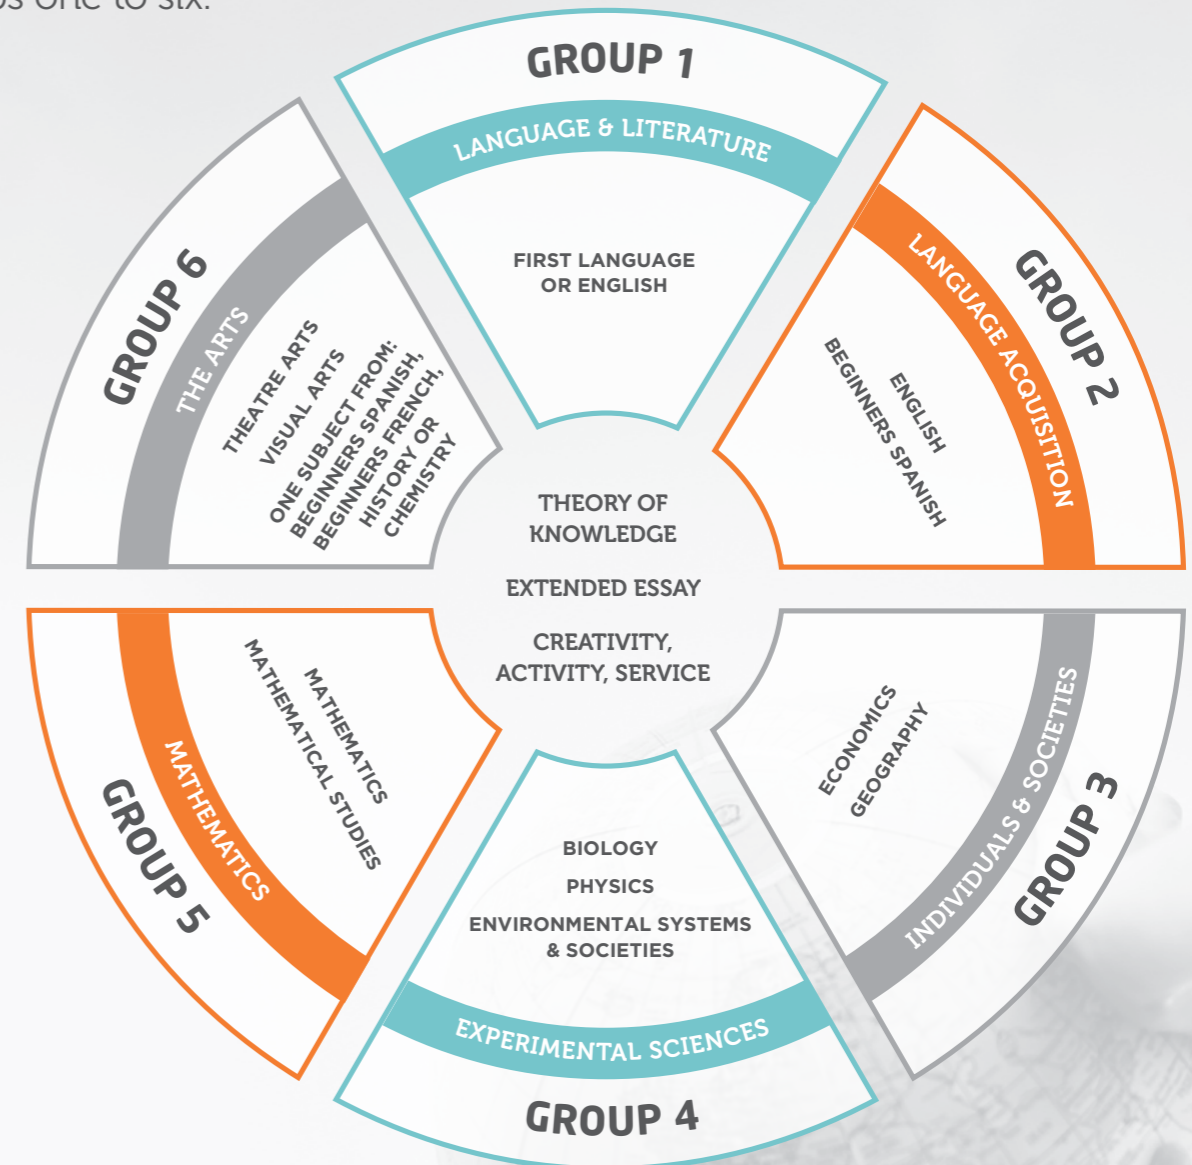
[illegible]s one to six.

GROUP 1
LANGUAGE & LITERATURE
FIRST LANGUAGE OR ENGLISH

GROUP 2
LANGUAGE ACQUISITION
ENGLISH
BEGINNERS SPANISH

GROUP 3
INDIVIDUALS & SOCIETIES
ECONOMICS
GEOGRAPHY

GROUP 4
EXPERIMENTAL SCIENCES
BIOLOGY
PHYSICS
ENVIRONMENTAL SYSTEMS & SOCIETIES

GROUP 5
MATHEMATICS
MATHEMATICS
MATHEMATICAL STUDIES

GROUP 6
THE ARTS
THEATRE ARTS
VISUAL ARTS
ONE SUBJECT FROM: BEGINNERS SPANISH, BEGINNERS FRENCH, HISTORY OR CHEMISTRY

THEORY OF KNOWLEDGE
EXTENDED ESSAY
CREATIVITY, ACTIVITY, SERVICE